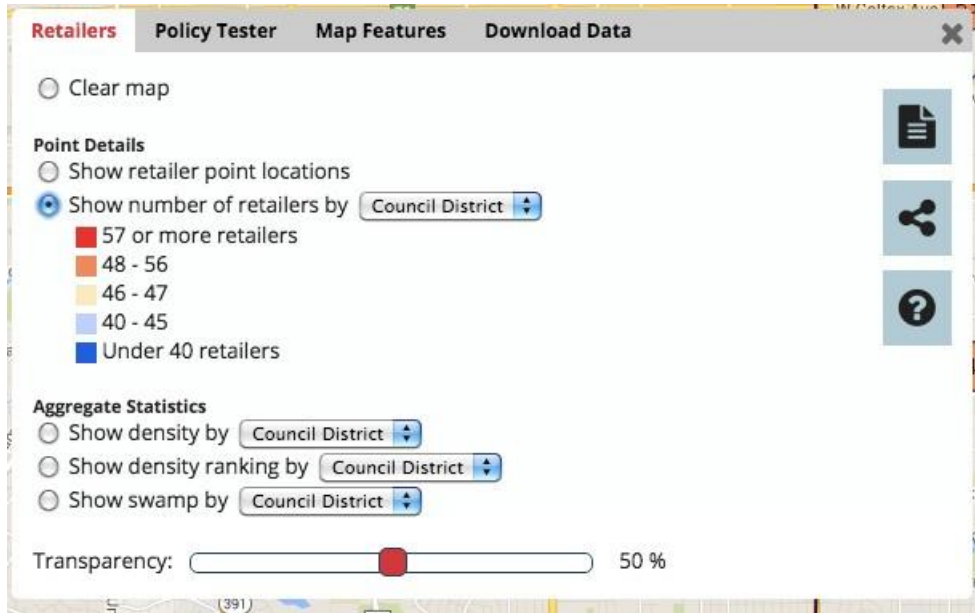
Retailers Policy Tester Map Features Download Data

W Colfax Ave

Clear map

Point Details
Show retailer point locations
Show number of retailers by Council District
57 or more retailers
48 - 56
46 - 47
40 - 45
Under 40 retailers

Aggregate Statistics
Show density by Council District
Show density ranking by Council District
Show swamp by Council District

Transparency: 50 %

(391)